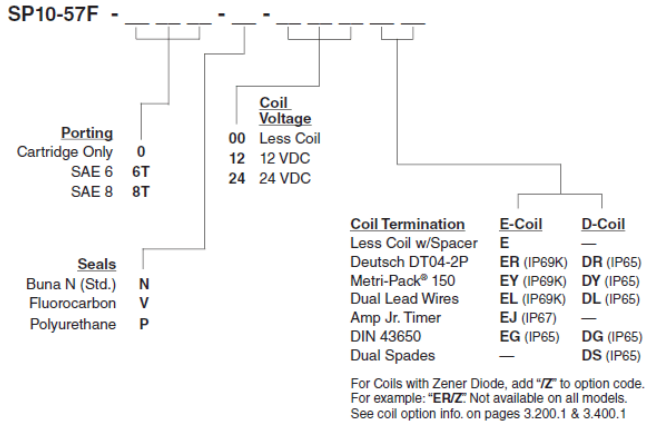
SP10-57F - __ __ __ - __ - __ __ __ __ __

Porting
Cartridge Only 0
SAE 6 6T
SAE 8 8T

Coil Voltage
00 Less Coil
12 12 VDC
24 24 VDC

Seals
Buna N (Std.) N
Fluorocarbon V
Polyurethane P

| Coil Termination | E-Coil | D-Coil |
|---|---|---|
| Less Coil w/Spacer | E | — |
| Deutsch DT04-2P | ER (IP69K) | DR (IP65) |
| Metri-Pack® 150 | EY (IP69K) | DY (IP65) |
| Dual Lead Wires | EL (IP69K) | DL (IP65) |
| Amp Jr. Timer | EJ (IP67) | — |
| DIN 43650 | EG (IP65) | DG (IP65) |
| Dual Spades | — | DS (IP65) |

For Coils with Zener Diode, add "/Z" to option code. For example: "ER/Z." Not available on all models. See coil option info. on pages 3.200.1 & 3.400.1